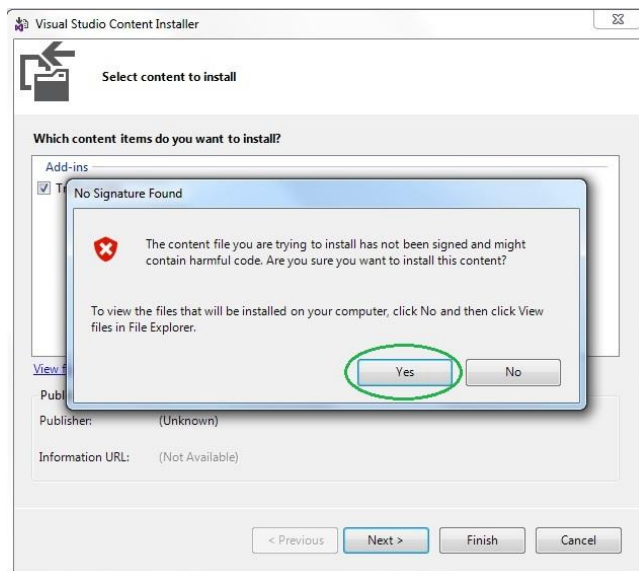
Visual Studio Content Installer

Select content to install

Which content items do you want to install?

Add-ins

T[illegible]

No Signature Found

The content file you are trying to install has not been signed and might contain harmful code. Are you sure you want to install this content?

To view the files that will be installed on your computer, click No and then click View files in File Explorer.

Yes

No

View f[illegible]

Publ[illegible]

Publisher: (Unknown)

Information URL: (Not Available)

< Previous

Next >

Finish

Cancel